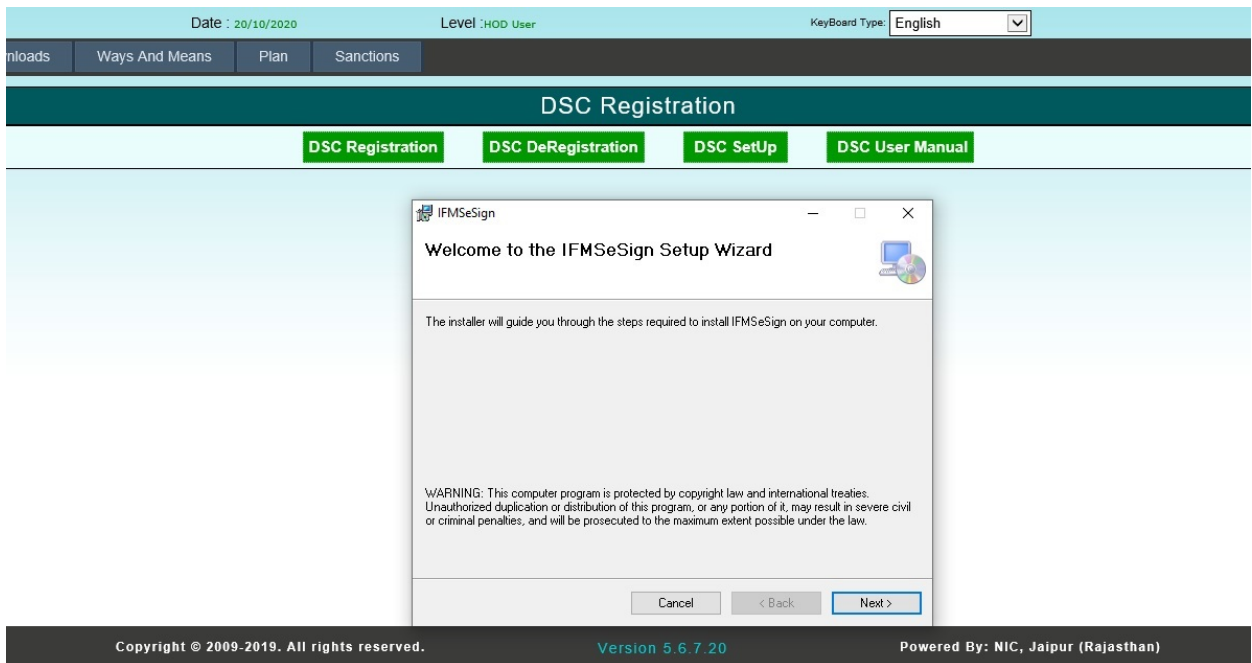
Date : 20/10/2020 Level :HOD User KeyBoard Type: English

nloads Ways And Means Plan Sanctions

DSC Registration

DSC Registration DSC DeRegistration DSC SetUp DSC User Manual

IFMSeSign

Welcome to the IFMSeSign Setup Wizard

The installer will guide you through the steps required to install IFMSeSign on your computer.

WARNING: This computer program is protected by copyright law and international treaties. Unauthorized duplication or distribution of this program, or any portion of it, may result in severe civil or criminal penalties, and will be prosecuted to the maximum extent possible under the law.

Cancel < Back Next >

Copyright © 2009-2019. All rights reserved. Version 5.6.7.20 Powered By: NIC, Jaipur (Rajasthan)